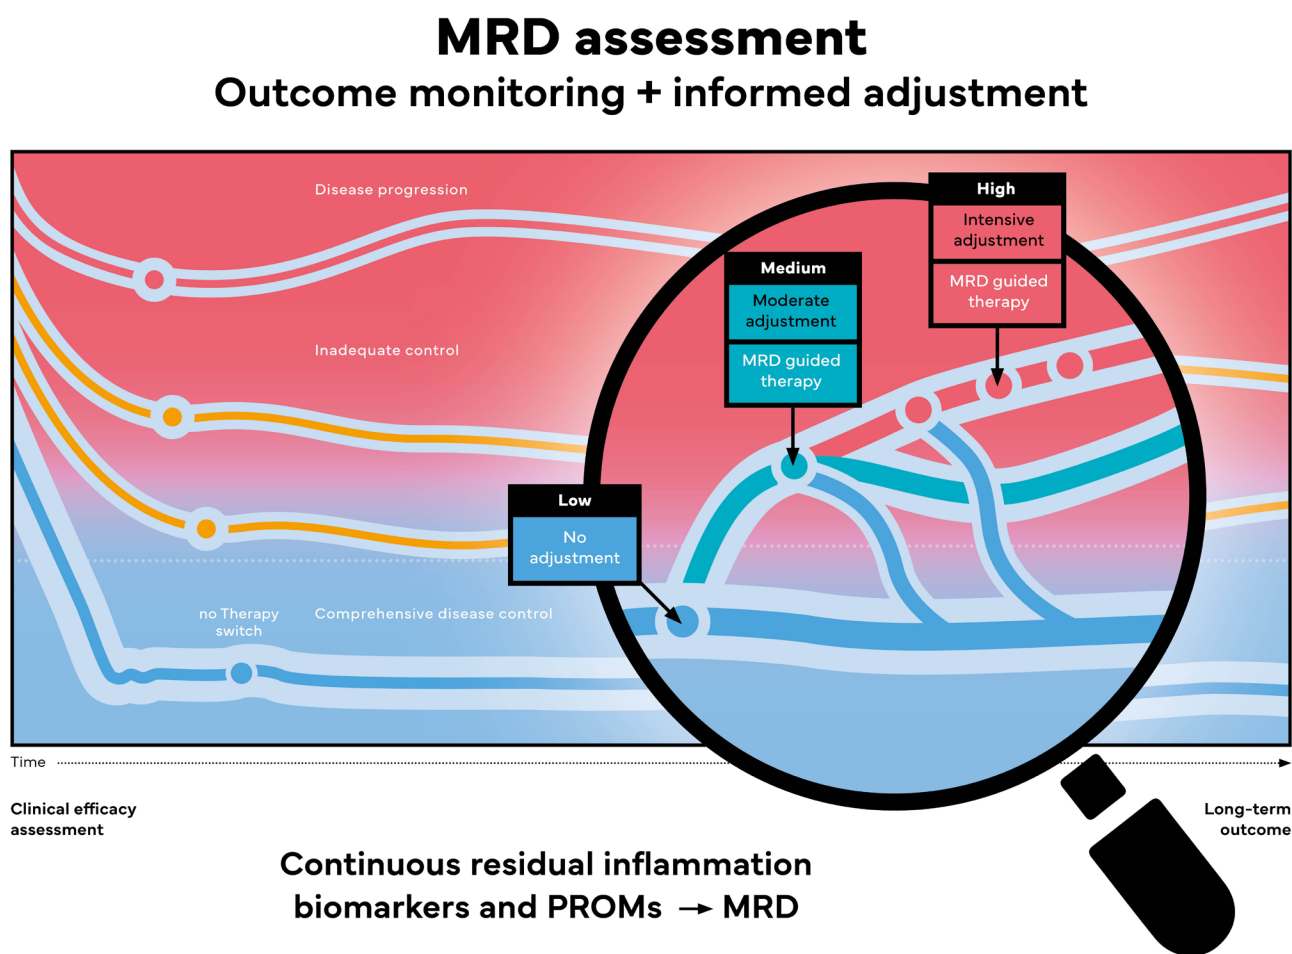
MRD assessment
Outcome monitoring + informed adjustment

Disease progression

Inadequate control

no Therapy switch

Comprehensive disease control

High

Intensive adjustment

MRD guided therapy

Medium

Moderate adjustment

MRD guided therapy

Low

No adjustment

Time

Clinical efficacy assessment

Long-term outcome

Continuous residual inflammation biomarkers and PROMs → MRD